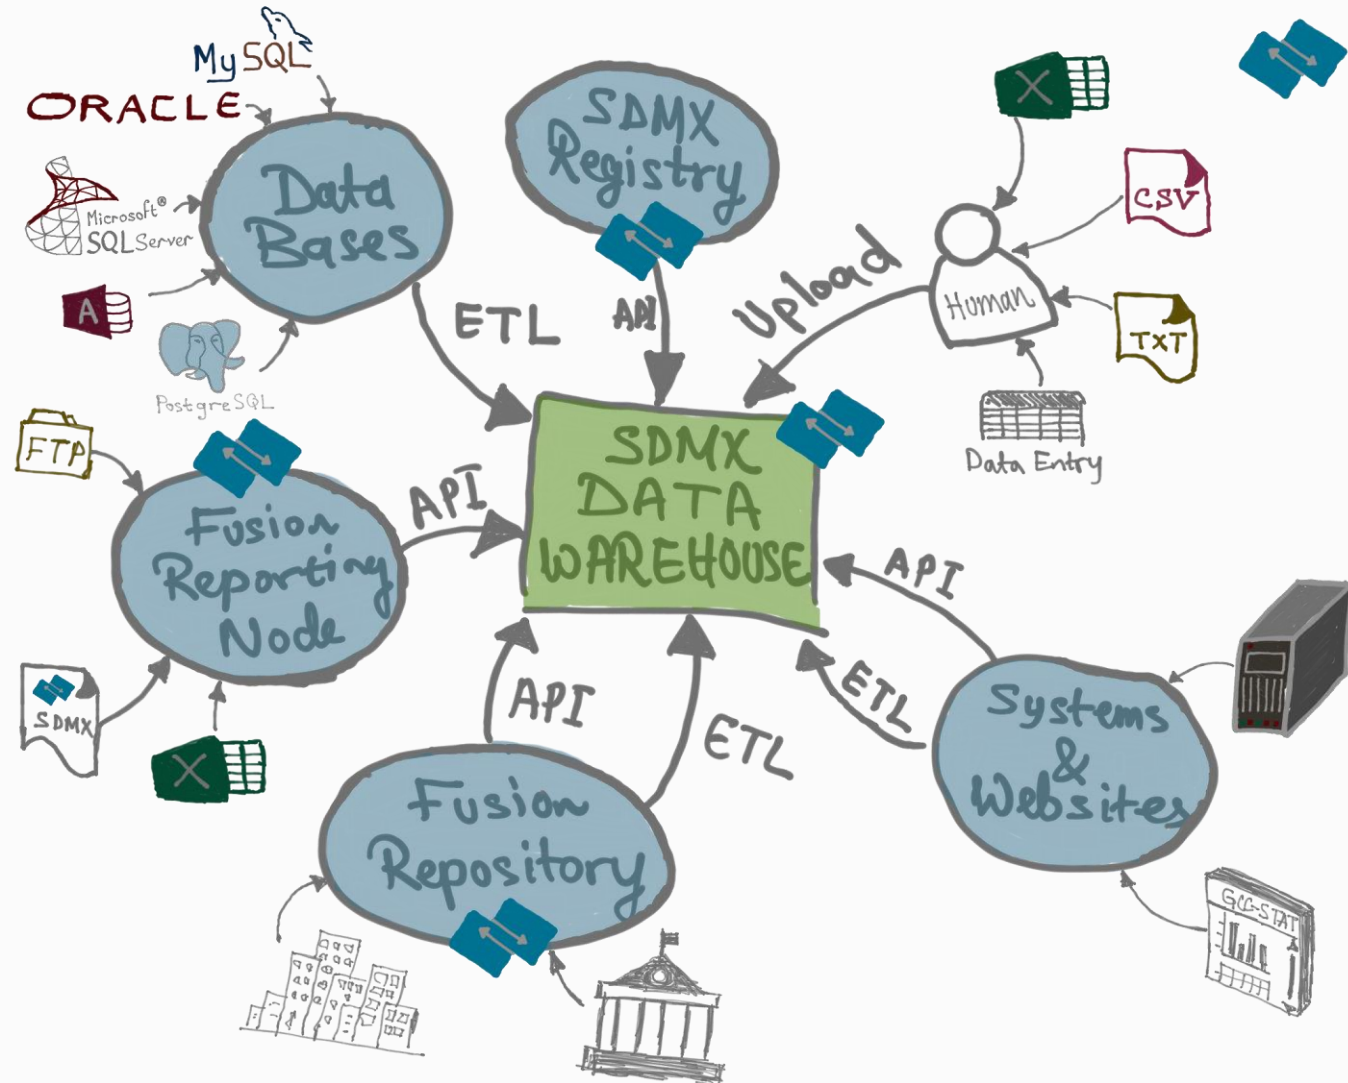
MySQL
ORACLE
Microsoft® SQL Server
A
PostgreSQL
Data Bases
SDMX Registry
Human
CSV
TXT
Data Entry
ETL
API
Upload
SDMX DATA WAREHOUSE
FTP
Fusion Reporting Node
API
SDMX
API
ETL
API
Systems & Websites
API
ETL
Fusion Repository
GCC-STAT